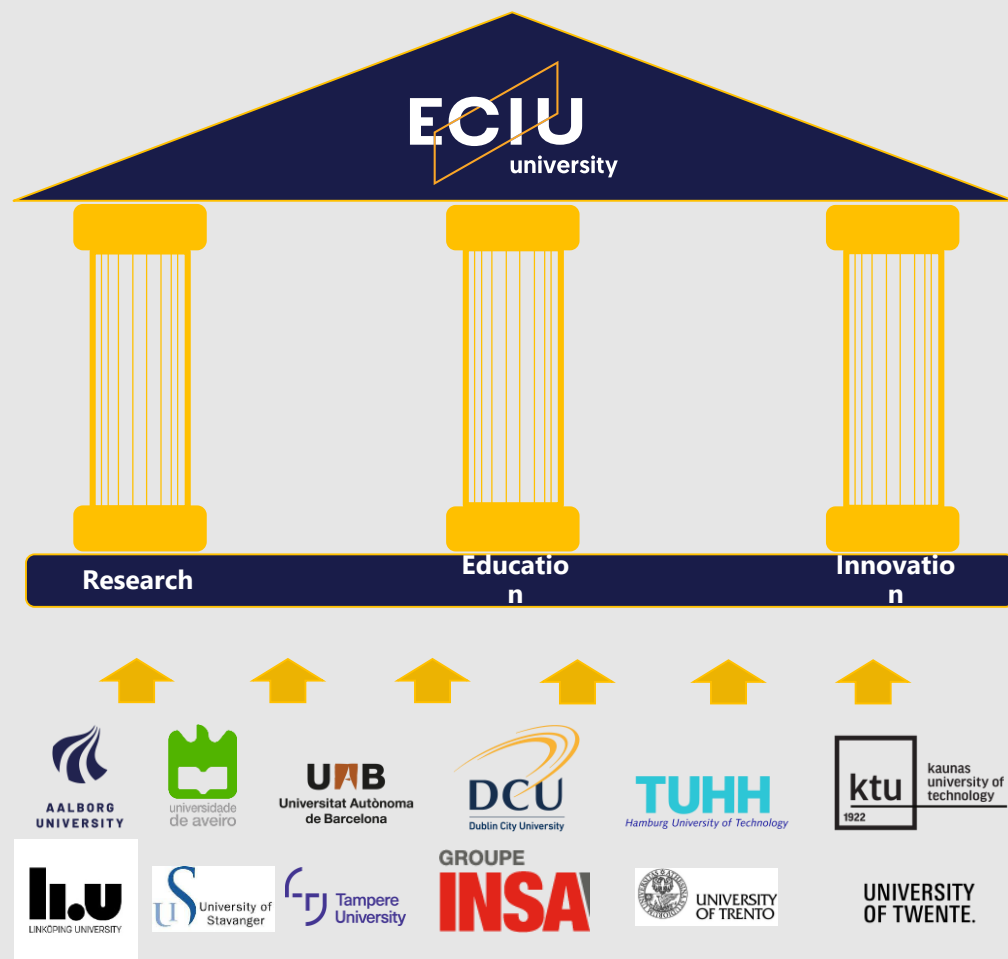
ECIU university

Research

Educatio n

Innovatio n

AALBORG UNIVERSITY

universidade de aveiro

UAB Universitat Autònoma de Barcelona

DCU Dublin City University

TUHH Hamburg University of Technology

ktu 1922 kaunas university of technology

LiU LINKÖPING UNIVERSITY

UiS University of Stavanger

Tampere University

GROUPE INSA

UNIVERSITY OF TRENTO

UNIVERSITY OF TWENTE.